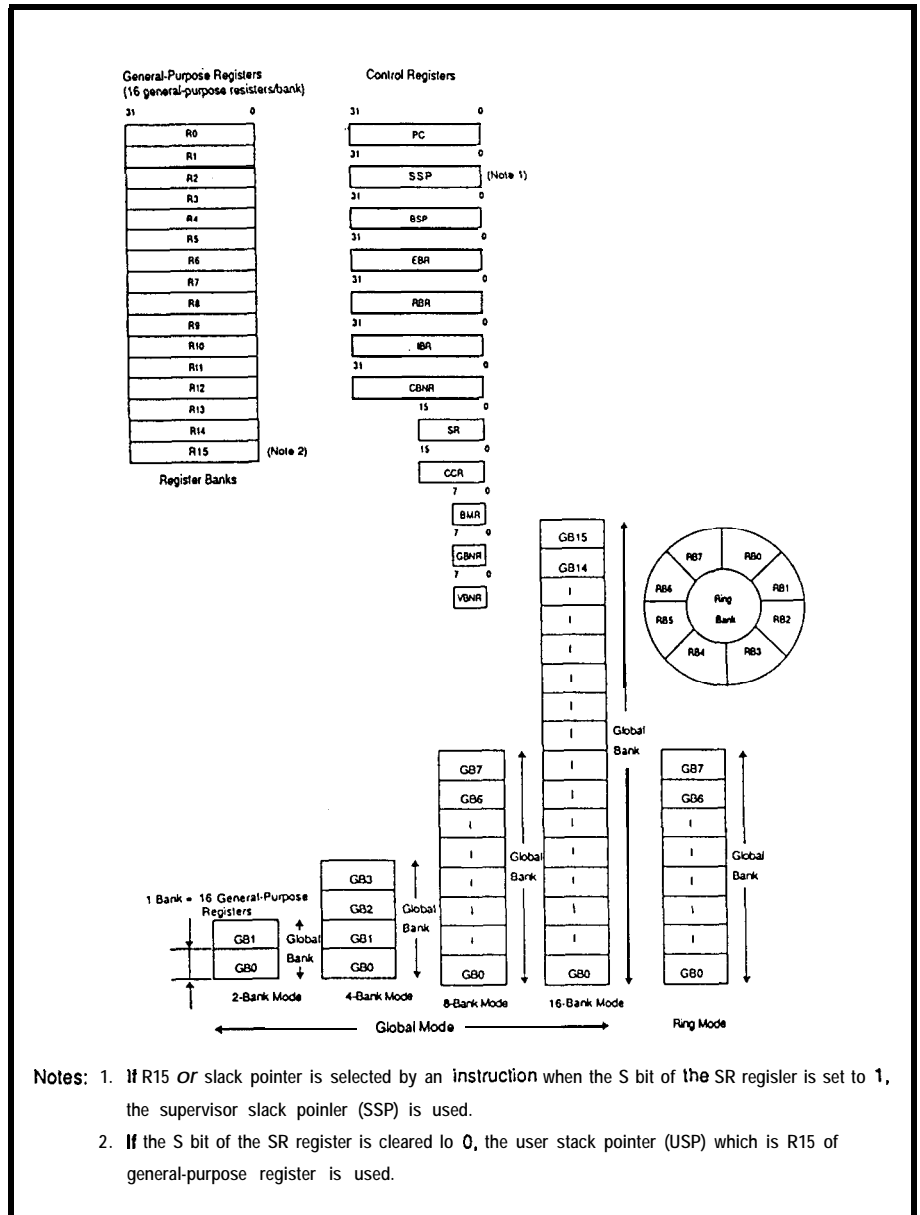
General-Purpose Registers
(16 general-purpose resisters/bank)

31 0

R0
R1
R2
R3
R4
R5
R6
R7
R8
R9
R10
R11
R12
R13
R14
R15 (Note 2)

Register Banks

Control Registers

31 0
PC
31 0
SSP (Note 1)
31 0
BSP
31 0
EBR
31 0
RBR
31 0
IBR
31 0
CBNR
15 0
SR
15 0
CCR
7 0
BMR
7 0
GBNR
7 0
VBNR

RB7 RB0 RB1 RB2 RB3 RB4 RB5 RB6
Ring Bank

1 Bank = 16 General-Purpose Registers

GB1
GB0
Global Bank
2-Bank Mode

GB3
GB2
GB1
GB0
Global Bank
4-Bank Mode

GB7
GB6
GB0
Global Bank
8-Bank Mode

GB15
GB14
GB0
Global Bank
16-Bank Mode

Global Mode

GB7
GB6
GB0
Global Bank
Ring Mode

Notes: 1. If R15 or slack pointer is selected by an instruction when the S bit of the SR regisler is set to 1, the supervisor slack poinler (SSP) is used.

2. If the S bit of the SR register is cleared lo 0, the user stack pointer (USP) which is R15 of general-purpose register is used.